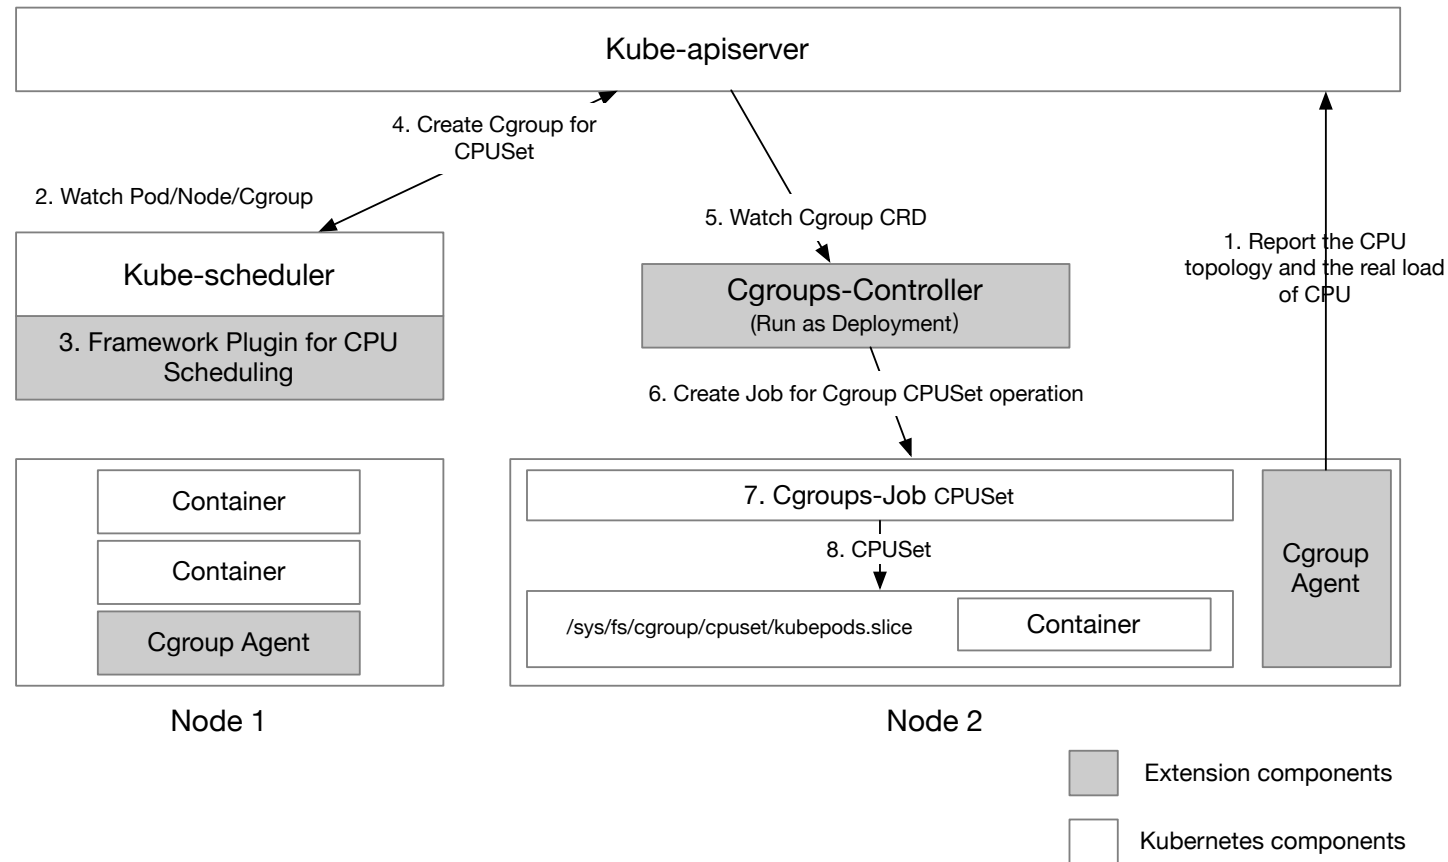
Kube-apiserver

4. Create Cgroup for CPUSet

2. Watch Pod/Node/Cgroup

5. Watch Cgroup CRD

1. Report the CPU topology and the real load of CPU

Kube-scheduler

3. Framework Plugin for CPU Scheduling

Cgroups-Controller
(Run as Deployment)

6. Create Job for Cgroup CPUSet operation

Container

Container

Cgroup Agent

7. Cgroups-Job CPUSet

8. CPUSet

/sys/fs/cgroup/cpuset/kubepods.slice

Container

Cgroup Agent

Node 1

Node 2

Extension components

Kubernetes components